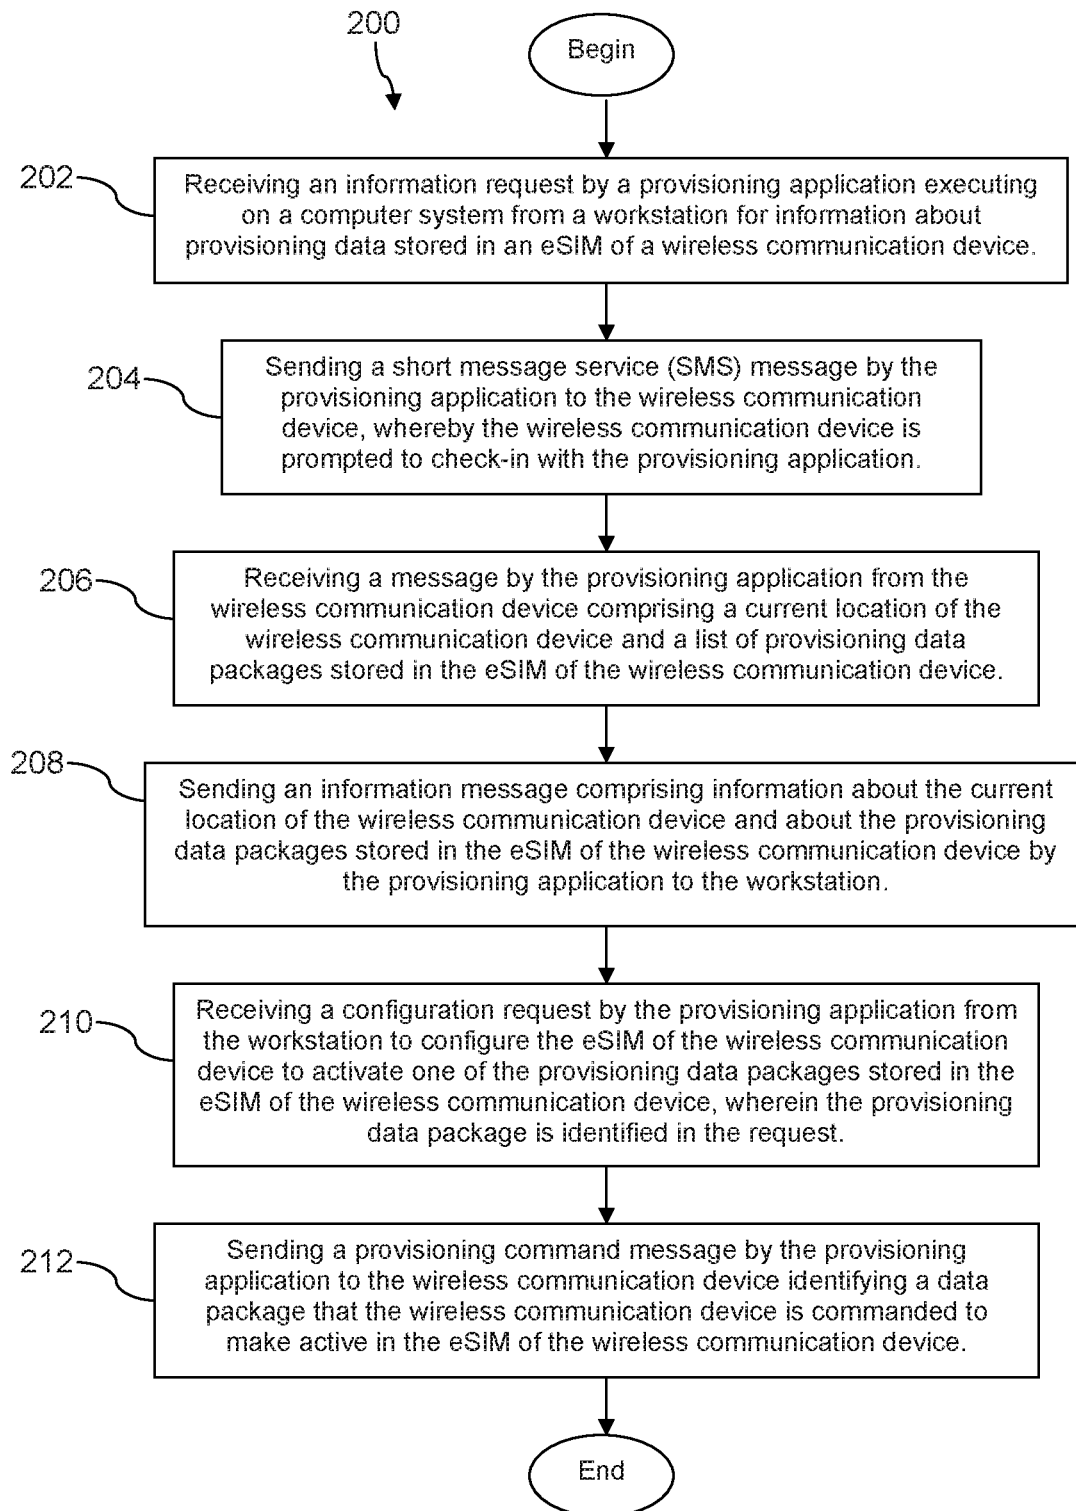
200

Begin

202

Receiving an information request by a provisioning application executing on a computer system from a workstation for information about provisioning data stored in an eSIM of a wireless communication device.

204

Sending a short message service (SMS) message by the provisioning application to the wireless communication device, whereby the wireless communication device is prompted to check-in with the provisioning application.

206

Receiving a message by the provisioning application from the wireless communication device comprising a current location of the wireless communication device and a list of provisioning data packages stored in the eSIM of the wireless communication device.

208

Sending an information message comprising information about the current location of the wireless communication device and about the provisioning data packages stored in the eSIM of the wireless communication device by the provisioning application to the workstation.

210

Receiving a configuration request by the provisioning application from the workstation to configure the eSIM of the wireless communication device to activate one of the provisioning data packages stored in the eSIM of the wireless communication device, wherein the provisioning data package is identified in the request.

212

Sending a provisioning command message by the provisioning application to the wireless communication device identifying a data package that the wireless communication device is commanded to make active in the eSIM of the wireless communication device.

End